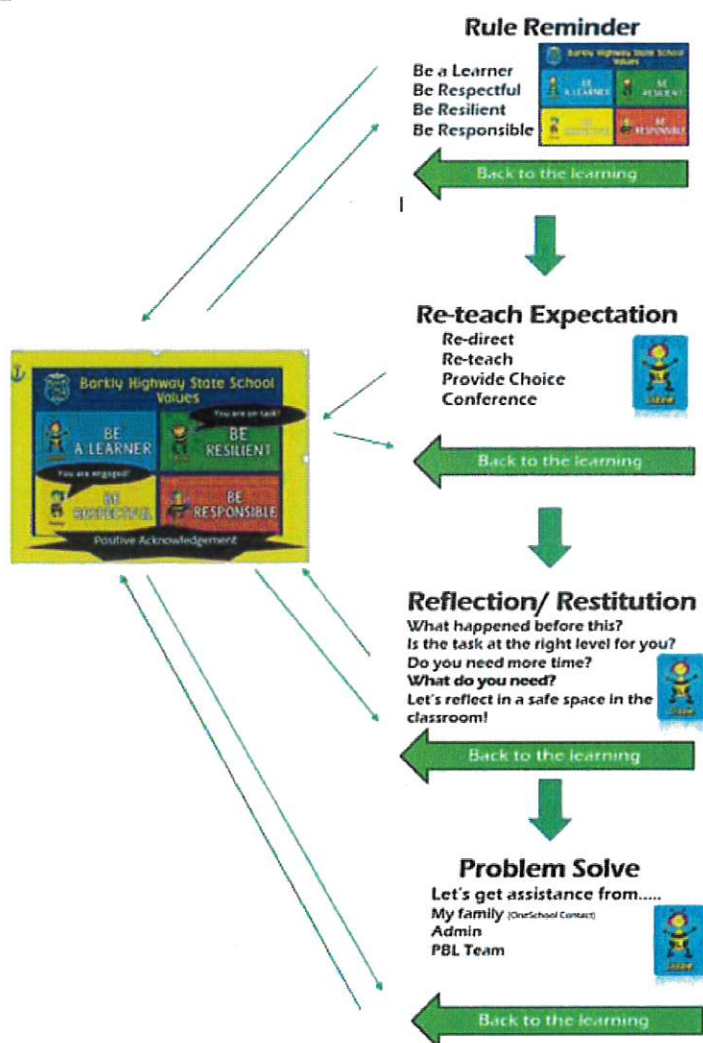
Rule Reminder

Be a Learner
Be Respectful
Be Resilient
Be Responsible

Barkly Highway State School Values
BE A LEARNER
BE RESILIENT
BE RESPECTFUL
BE RESPONSIBLE

Back to the learning

Re-teach Expectation
Re-direct
Re-teach
Provide Choice
Conference

Barkly Highway State School Values
You are on task!
BE A LEARNER
BE RESILIENT
You are engaged!
BE RESPECTFUL
BE RESPONSIBLE
Positive Acknowledgement

Back to the learning

Reflection/ Restitution
What happened before this?
Is the task at the right level for you?
Do you need more time?
What do you need?
Let's reflect in a safe space in the classroom!

Back to the learning

Problem Solve
Let's get assistance from.....
My family (OneSchool Contact)
Admin
PBL Team

Back to the learning